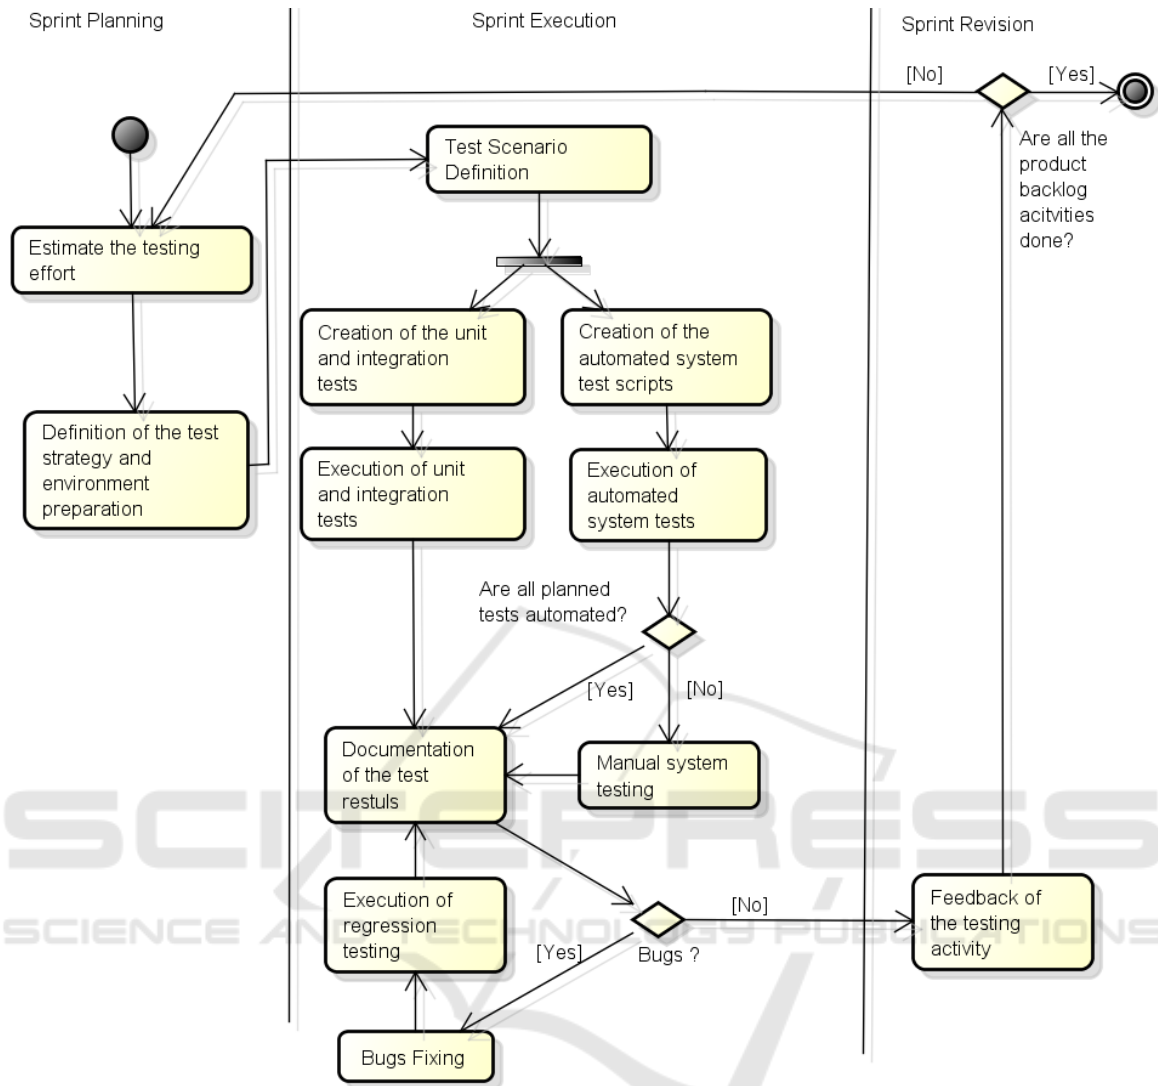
Sprint Planning

Sprint Execution

Sprint Revision

[No]

[Yes]

Are all the product backlog acitvities done?

Estimate the testing effort

Definition of the test strategy and environment preparation

Test Scenario Definition

Creation of the unit and integration tests

Creation of the automated system test scripts

Execution of unit and integration tests

Execution of automated system tests

Are all planned tests automated?

[Yes]

[No]

Documentation of the test restuls

Manual system testing

Execution of regression testing

[Yes]

Bugs ?

[No]

Feedback of the testing activity

Bugs Fixing

SCITEPRESS
SCIENCE AND TECHNOLOGY PUBLICATIONS